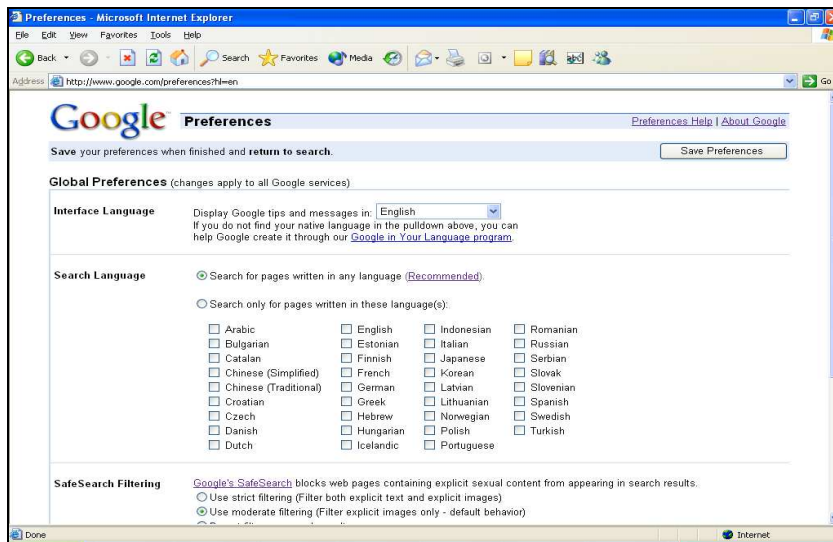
Preferences - Microsoft Internet Explorer

File Edit View Favorites Tools Help

Back Search Favorites Media

Address http://www.google.com/preferences?hl=en Go

Google Preferences

Preferences Help | About Google

Save your preferences when finished and return to search.

Save Preferences

Global Preferences (changes apply to all Google services)

Interface Language

Display Google tips and messages in: English

If you do not find your native language in the pulldown above, you can help Google create it through our Google in Your Language program.

Search Language

Search for pages written in any language (Recommended).

Search only for pages written in these language(s):

Arabic
Bulgarian
Catalan
Chinese (Simplified)
Chinese (Traditional)
Croatian
Czech
Danish
Dutch

English
Estonian
Finnish
French
German
Greek
Hebrew
Hungarian
Icelandic

Indonesian
Italian
Japanese
Korean
Latvian
Lithuanian
Norwegian
Polish
Portuguese

Romanian
Russian
Serbian
Slovak
Slovenian
Spanish
Swedish
Turkish

SafeSearch Filtering

Google's SafeSearch blocks web pages containing explicit sexual content from appearing in search results.

Use strict filtering (Filter both explicit text and explicit images)

Use moderate filtering (Filter explicit images only - default behavior)

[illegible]

Done

Internet